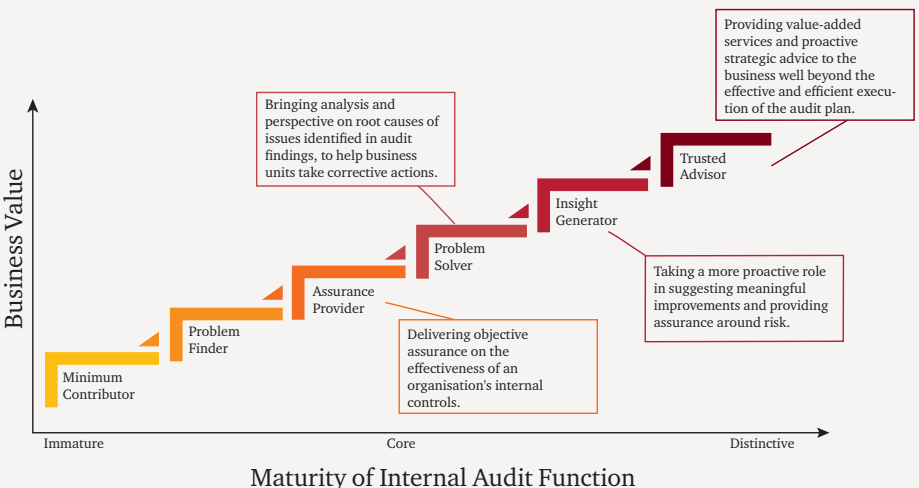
Providing value-added services and proactive strategic advice to the business well beyond the effective and efficient execution of the audit plan.

Bringing analysis and perspective on root causes of issues identified in audit findings, to help business units take corrective actions.

Trusted Advisor

Insight Generator

Problem Solver

Assurance Provider

Problem Finder

Minimum Contributor

Taking a more proactive role in suggesting meaningful improvements and providing assurance around risk.

Delivering objective assurance on the effectiveness of an organisation's internal controls.

Business Value

Immature

Core

Distinctive

Maturity of Internal Audit Function